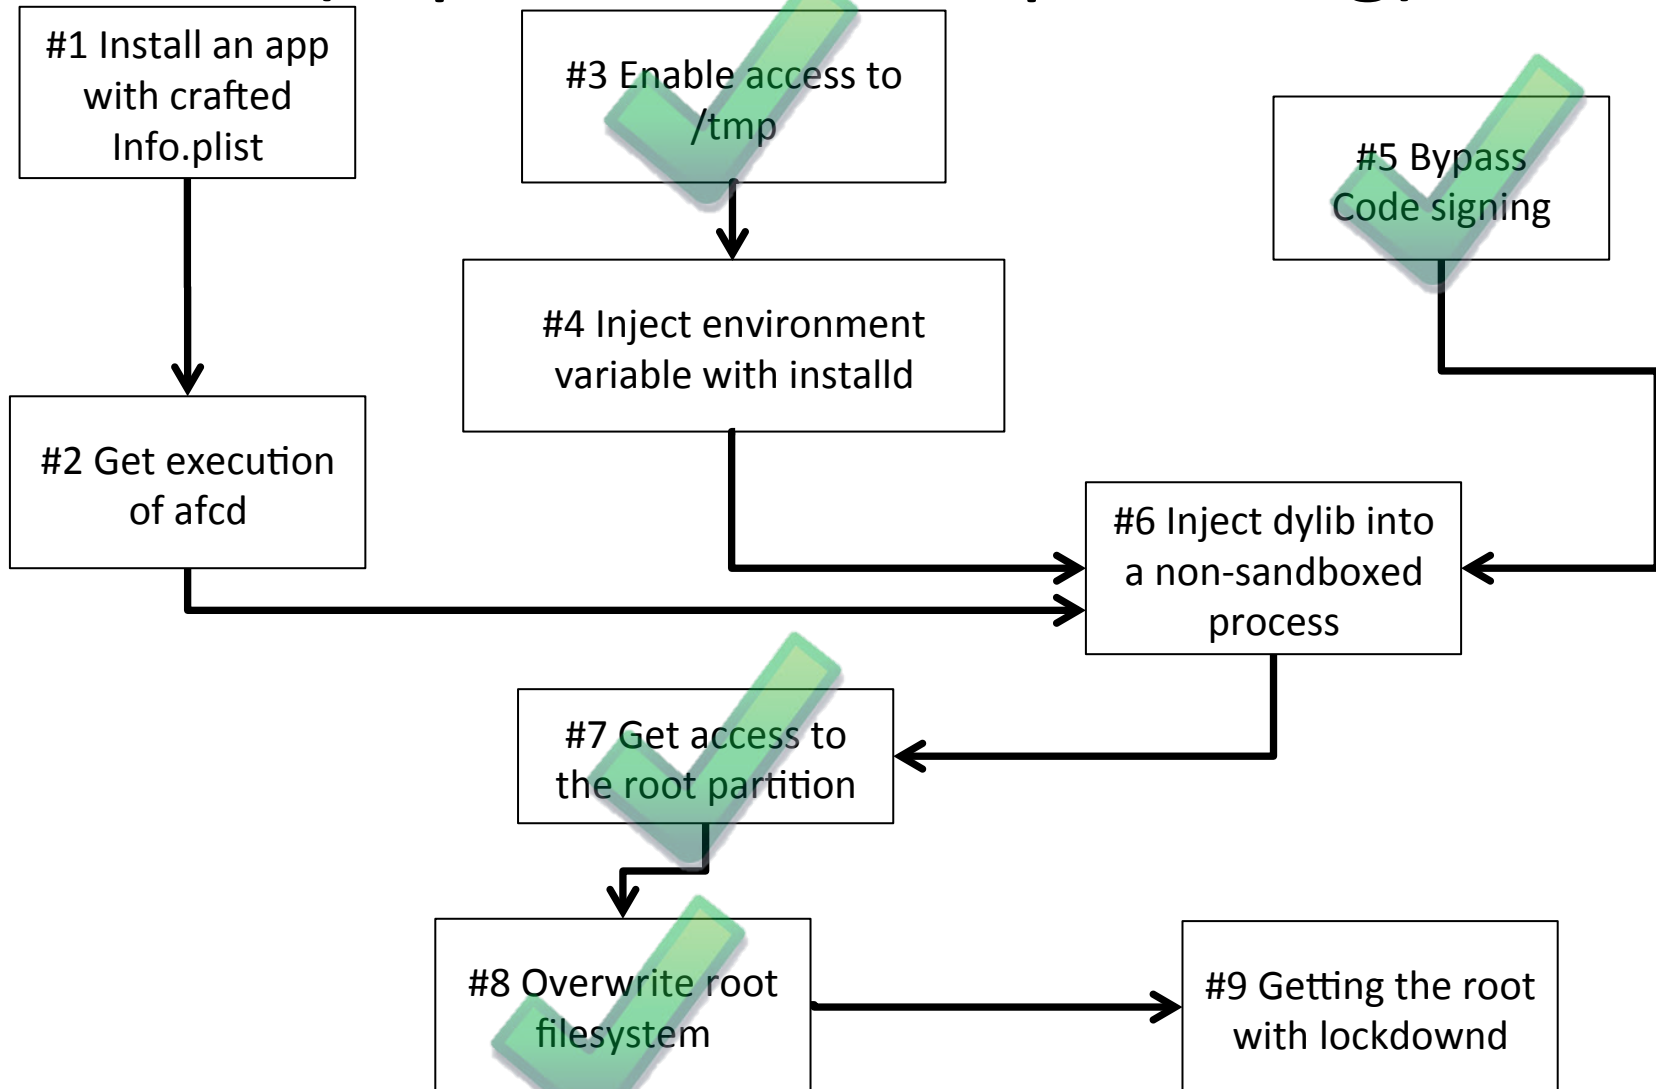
#1 Install an app with crafted Info.plist

#3 Enable access to /tmp

#5 Bypass Code signing

#4 Inject environment variable with installd

#2 Get execution of afcd

#6 Inject dylib into a non-sandboxed process

#7 Get access to the root partition

#8 Overwrite root filesystem

#9 Getting the root with lockdownd